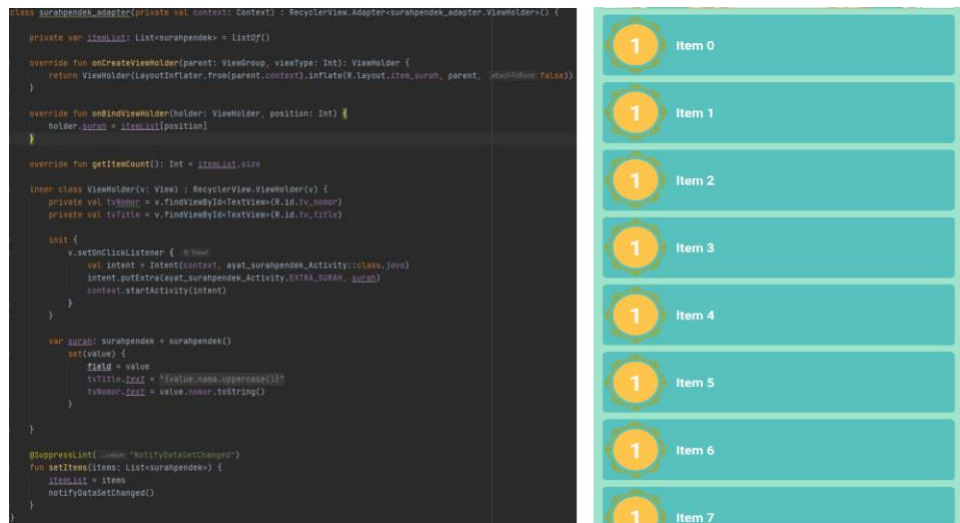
class surahpendek_adapter(private val context: Context) : RecyclerView.Adapter<surahpendek_adapter.ViewHolder>() {

    private var itemList: List<surahpendek> = listOf()

    override fun onCreateViewHolder(parent: ViewGroup, viewType: Int): ViewHolder {
        return ViewHolder(LayoutInflater.from(parent.context).inflate(R.layout.item_surah, parent, attachToRoot: false))
    }

    override fun onBindViewHolder(holder: ViewHolder, position: Int) {
        holder.surah = itemList[position]
    }

    override fun getItemCount(): Int = itemList.size

    inner class ViewHolder(v: View) : RecyclerView.ViewHolder(v) {
        private val tvNomor = v.findViewById<TextView>(R.id.tv_nomor)
        private val tvTitle = v.findViewById<TextView>(R.id.tv_title)

        init {
            v.setOnClickListener { it: View!
                val intent = Intent(context, ayat_surahpendek_Activity::class.java)
                intent.putExtra(ayat_surahpendek_Activity.EXTRA_SURAH, surah)
                context.startActivity(intent)
            }
        }

        var surah: surahpendek = surahpendek()
            set(value) {
                field = value
                tvTitle.text = "${value.nama.uppercase()}"
                tvNomor.text = value.nomor.toString()
            }

    }

    @SuppressLint( ...value: "NotifyDataSetChanged")
    fun setItems(items: List<surahpendek>) {
        itemList = items
        notifyDataSetChanged()
    }
}

1 Item 0
1 Item 1
1 Item 2
1 Item 3
1 Item 4
1 Item 5
1 Item 6
1 Item 7